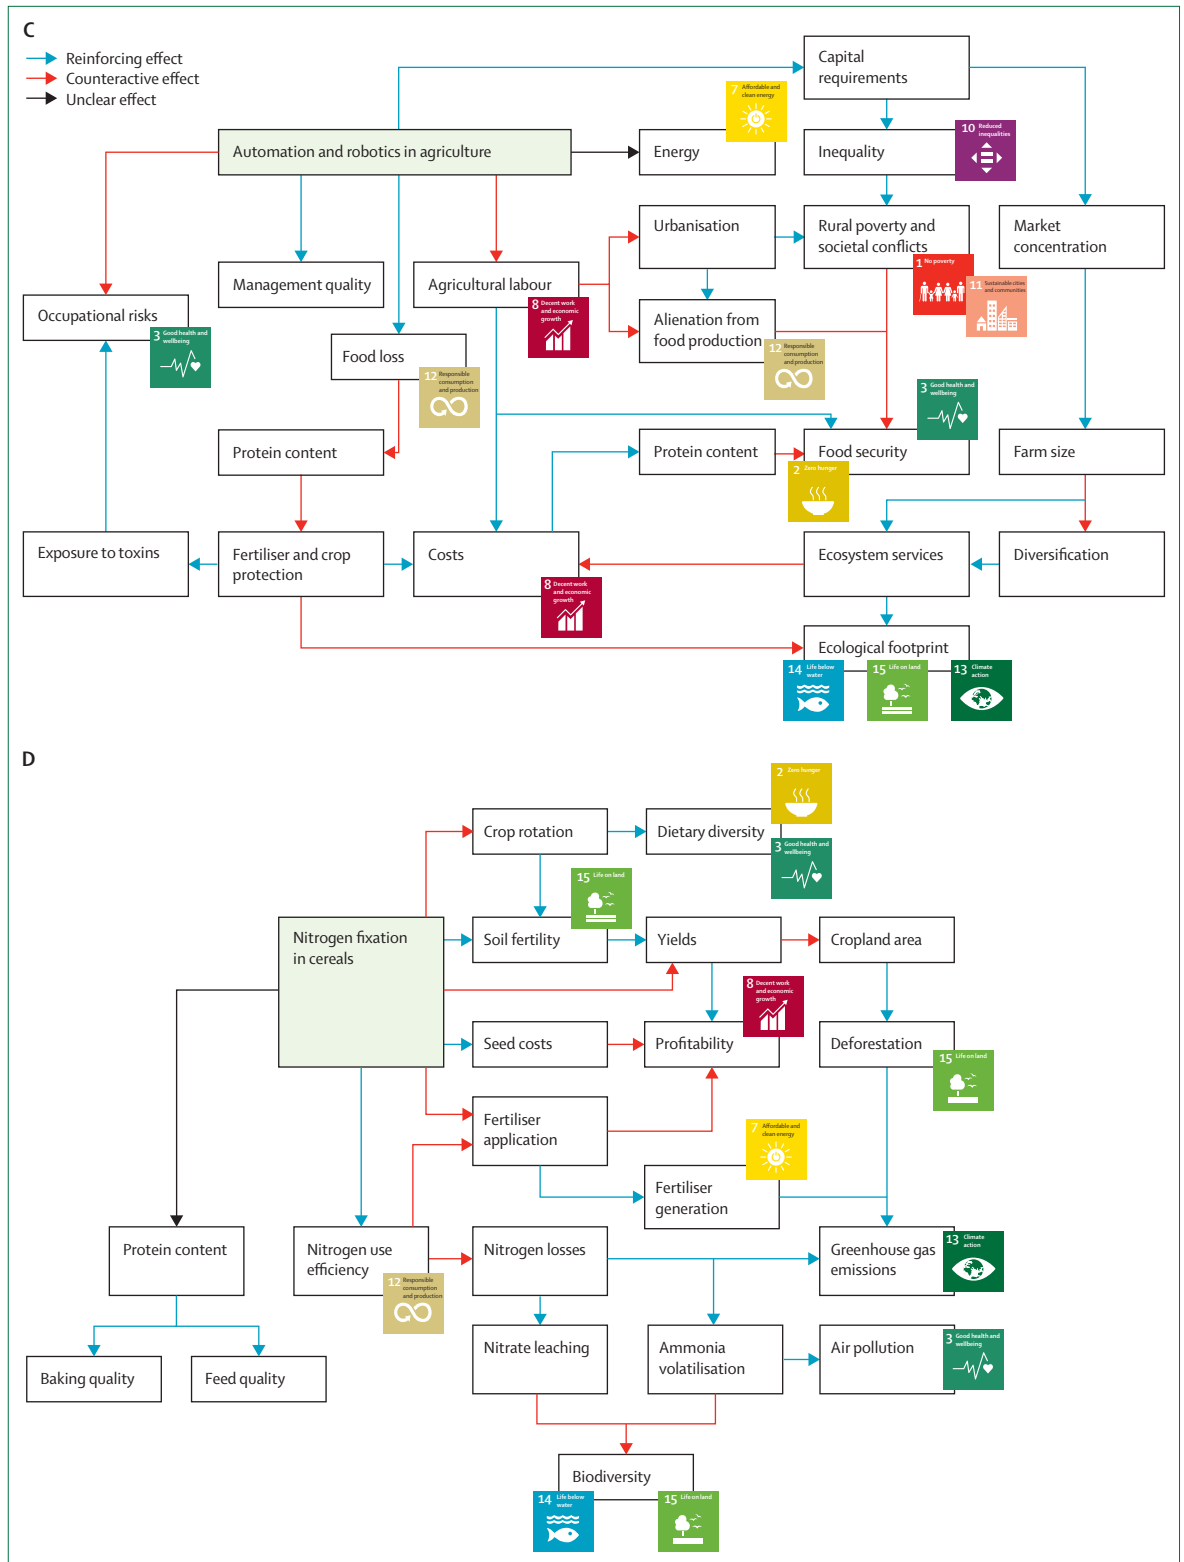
C

Reinforcing effect
Counteractive effect
Unclear effect

Capital requirements

7 Affordable and clean energy

Automation and robotics in agriculture

Energy

Inequality

10 Reduced inequalities

Urbanisation

Rural poverty and societal conflicts

Market concentration

Management quality

Agricultural labour

8 Decent work and economic growth

1 No poverty

11 Sustainable cities and communities

Occupational risks

3 Good health and wellbeing

Food loss

12 Responsible consumption and production

Alienation from food production

12 Responsible consumption and production

3 Good health and wellbeing

Protein content

Protein content

Food security

Farm size

2 Zero hunger

Exposure to toxins

Fertiliser and crop protection

Costs

8 Decent work and economic growth

Ecosystem services

Diversification

Ecological footprint

14 Life below water

15 Life on land

13 Climate action

D

2 Zero hunger

Crop rotation

Dietary diversity

3 Good health and wellbeing

15 Life on land

Nitrogen fixation in cereals

Soil fertility

Yields

Cropland area

8 Decent work and economic growth

Seed costs

Profitability

Deforestation

15 Life on land

Fertiliser application

7 Affordable and clean energy

Fertiliser generation

Protein content

Nitrogen use efficiency

12 Responsible consumption and production

Nitrogen losses

Greenhouse gas emissions

13 Climate action

Nitrate leaching

Ammonia volatilisation

Air pollution

3 Good health and wellbeing

Baking quality

Feed quality

Biodiversity

14 Life below water

15 Life on land